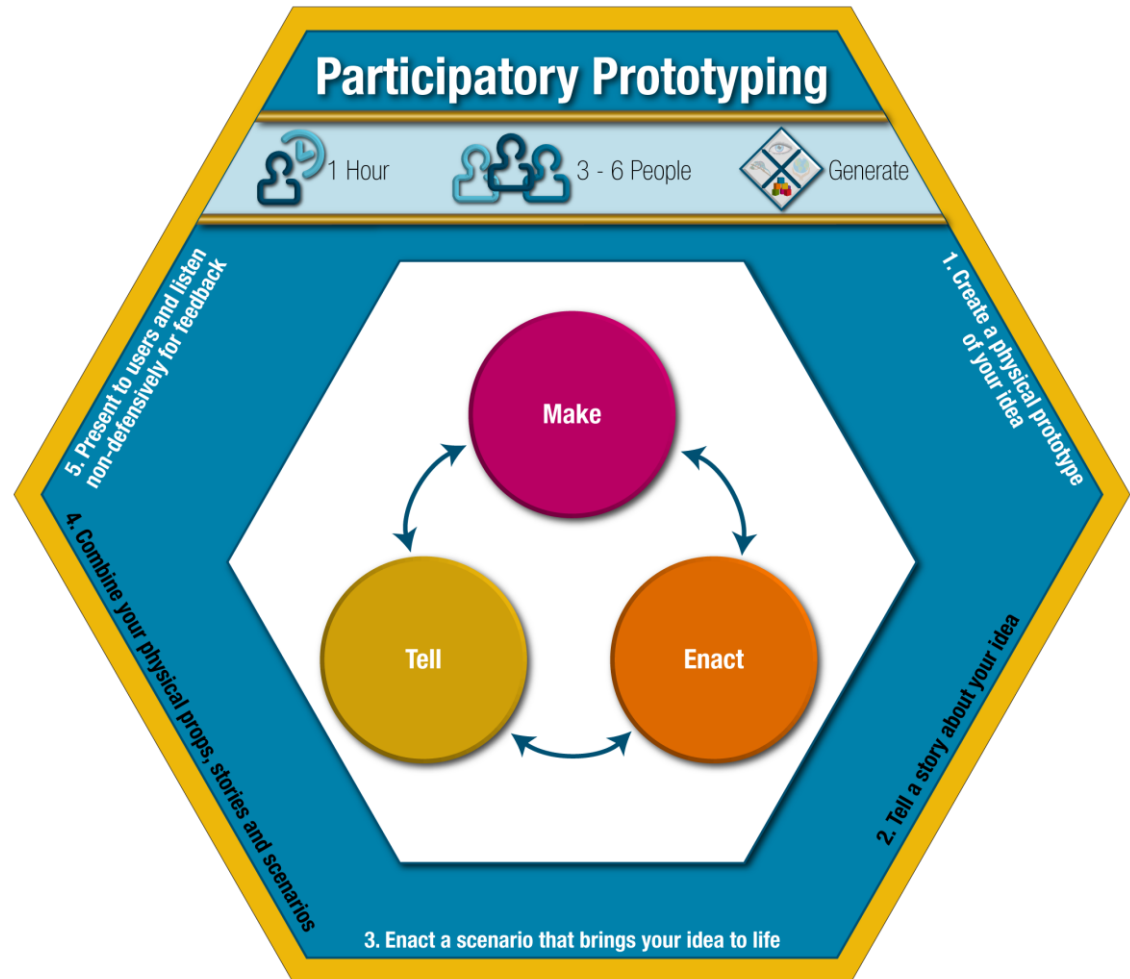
Participatory Prototyping

1 Hour

3 - 6 People

Generate

1. Create a physical prototype of your idea

2. Tell a story about your idea

3. Enact a scenario that brings your idea to life

4. Combine your physical props, stories and scenarios

5. Present to users and listen non-defensively for feedback

Make

Tell

Enact